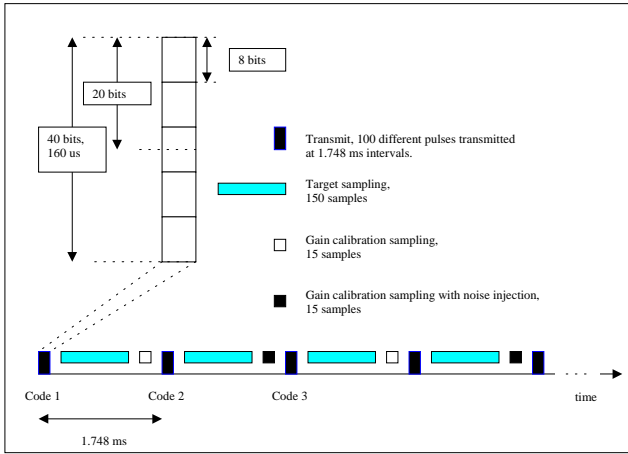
8 bits

20 bits

40 bits, 160 us

Transmit, 100 different pulses transmitted at 1.748 ms intervals.

Target sampling, 150 samples

Gain calibration sampling, 15 samples

Gain calibration sampling with noise injection, 15 samples

Code 1

Code 2

Code 3

time

1.748 ms